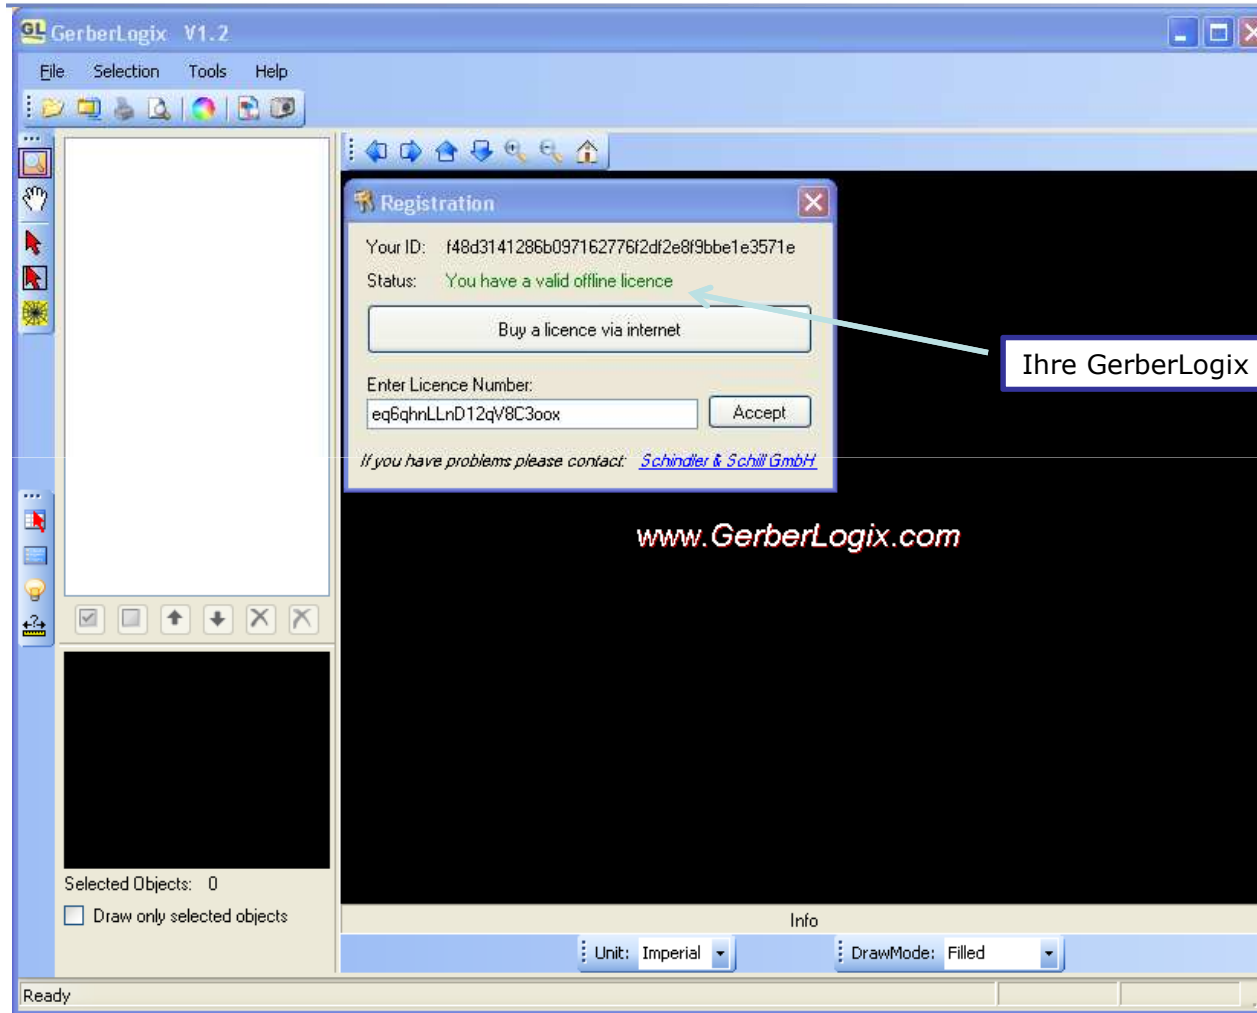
GerberLogix V1.2

File Selection Tools Help

Registration

Your ID: f48d3141286b097162776f2df2e8f9bbe1e3571e

Status: You have a valid offline licence

Buy a licence via internet

Enter Licence Number:

eq6qhnLLnD12qV8C3oox

Accept

If you have problems please contact: Schindler & Schill GmbH

Ihre GerberLogix

www.GerberLogix.com

Selected Objects: 0

Draw only selected objects

Info

Unit: Imperial

DrawMode: Filled

Ready